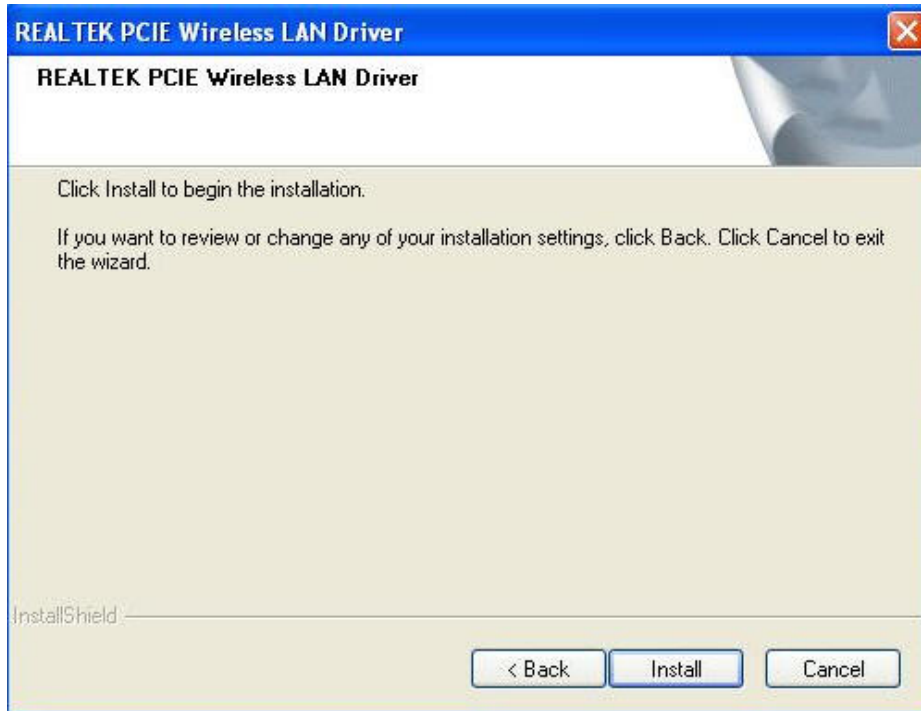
REALTEK PCIE Wireless LAN Driver

REALTEK PCIE Wireless LAN Driver

Click Install to begin the installation.

If you want to review or change any of your installation settings, click Back. Click Cancel to exit the wizard.

InstallShield

< Back

Install

Cancel